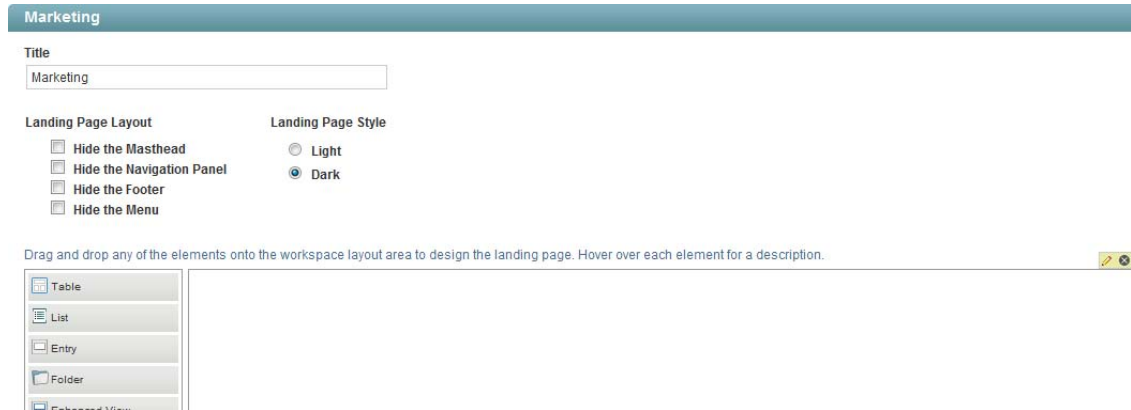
Marketing

Title

Marketing

Landing Page Layout

Hide the Masthead
Hide the Navigation Panel
Hide the Footer
Hide the Menu

Landing Page Style

Light
Dark

Drag and drop any of the elements onto the workspace layout area to design the landing page. Hover over each element for a description.

Table
List
Entry
Folder
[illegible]